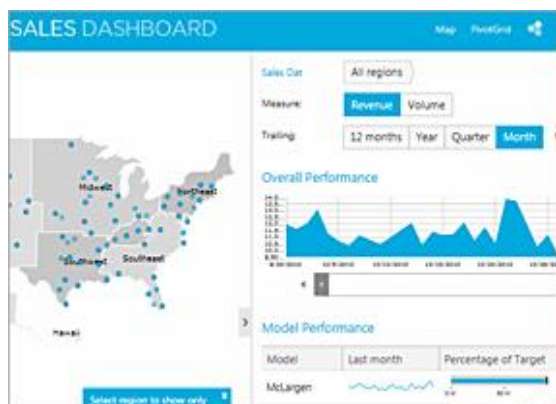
SALES DASHBOARD

Map PivotGrid

Midwest

Northeast

Southwest

Southeast

Hawaii

Select region to show only

Sales Dat

All regions

Measure:

Revenue

Volume

Trailing:

12 months

Year

Quarter

Month

Overall Performance

Model Performance

| Model | Last month | Percentage of Target |
|---|---|---|
| McLargen | | |